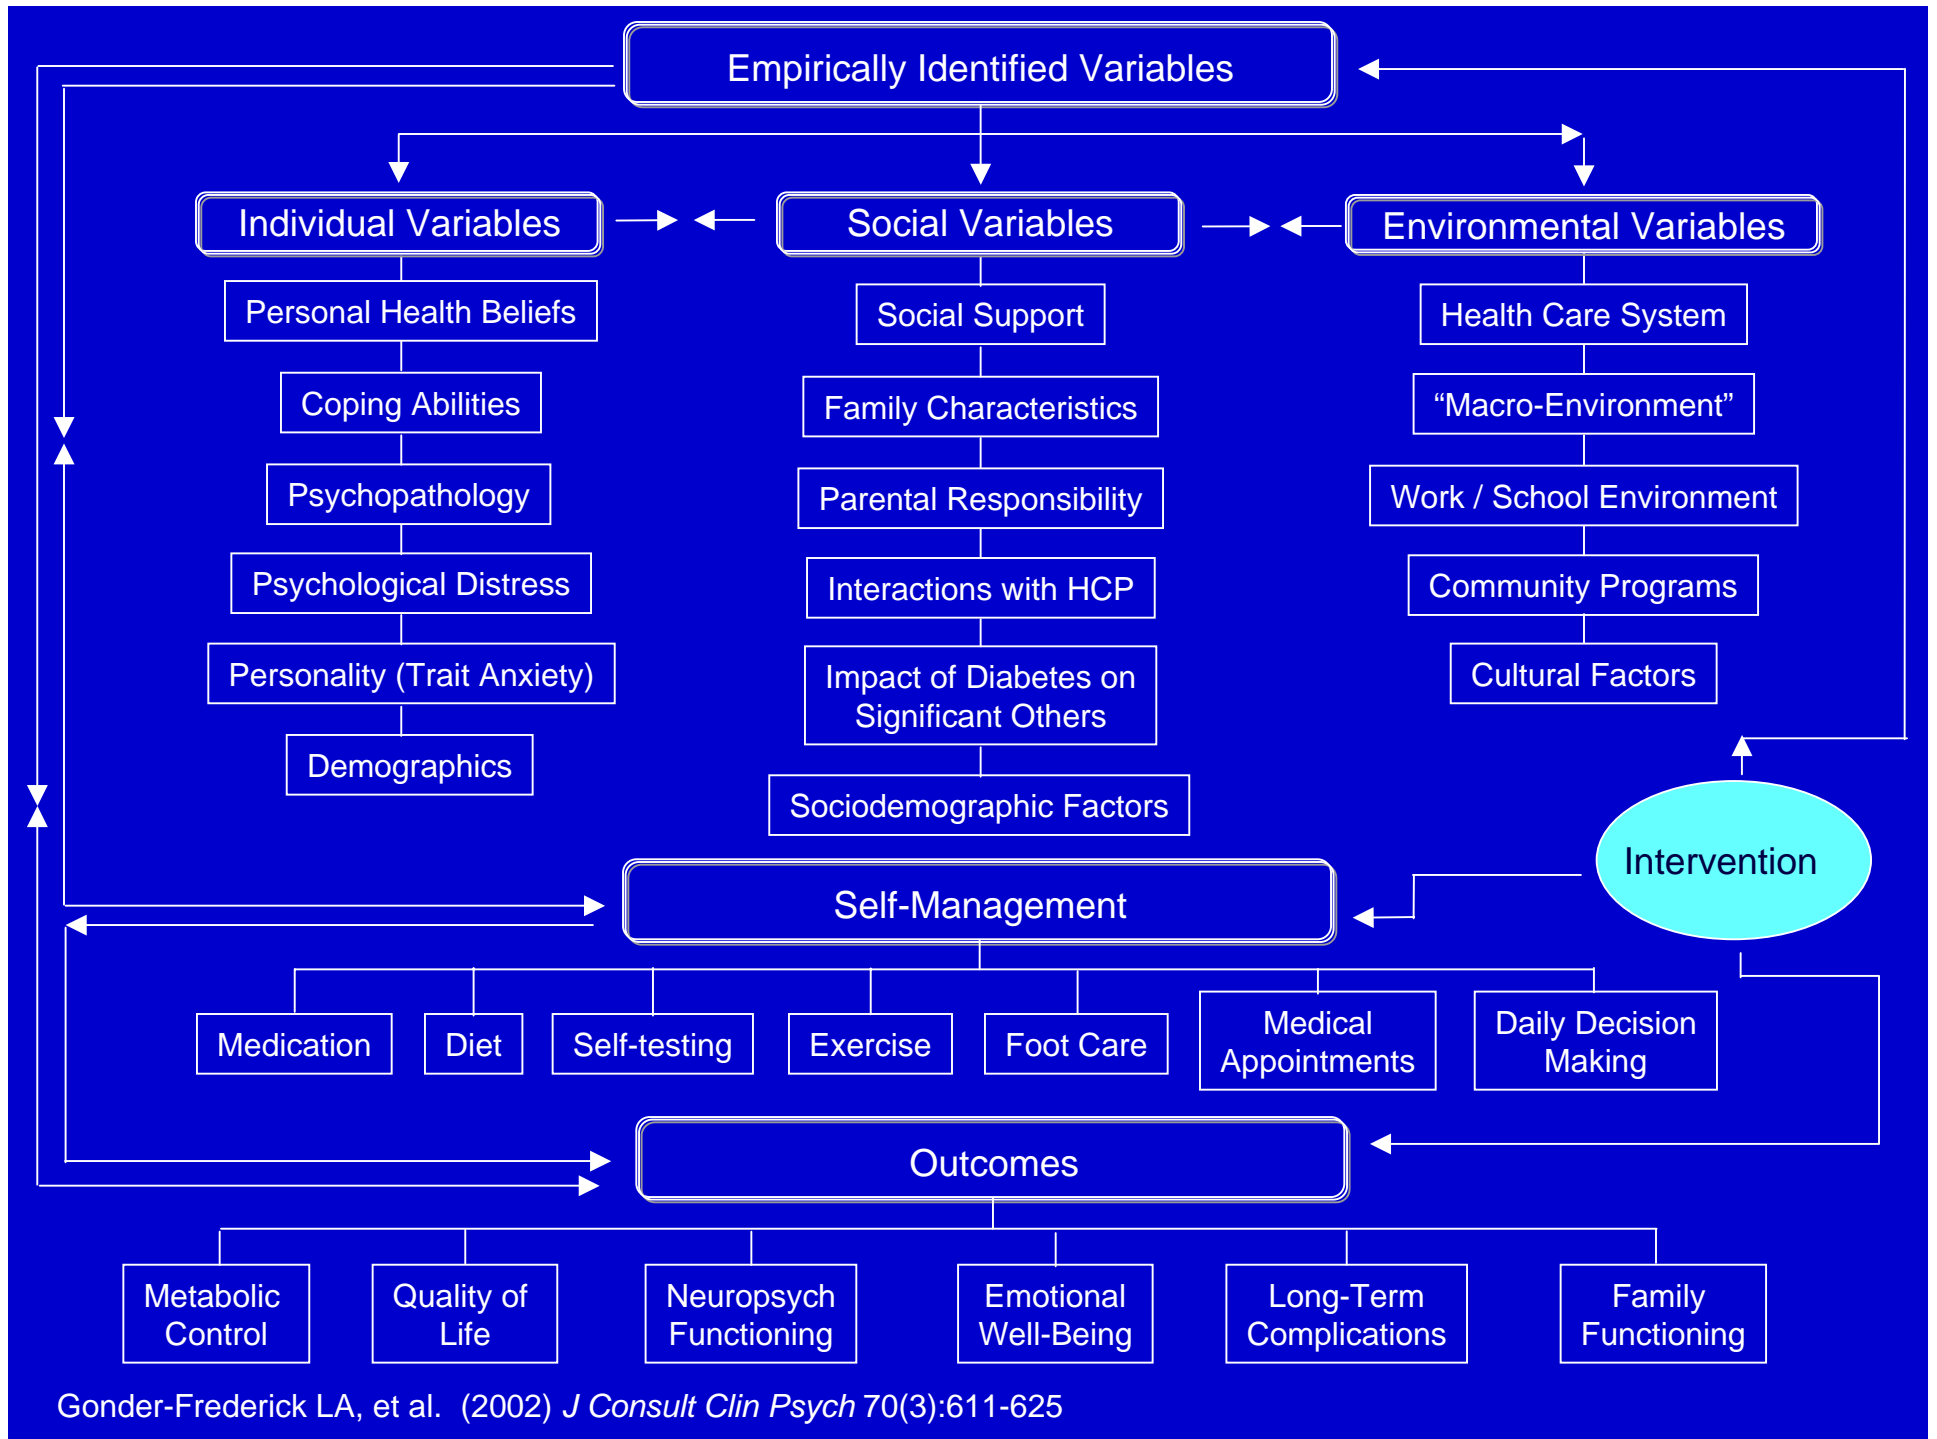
Empirically Identified Variables

Individual Variables

Social Variables

Environmental Variables

Personal Health Beliefs

Coping Abilities

Psychopathology

Psychological Distress

Personality (Trait Anxiety)

Demographics

Social Support

Family Characteristics

Parental Responsibility

Interactions with HCP

Impact of Diabetes on Significant Others

Sociodemographic Factors

Health Care System

“Macro-Environment”

Work / School Environment

Community Programs

Cultural Factors

Intervention

Self-Management

Medication

Diet

Self-testing

Exercise

Foot Care

Medical Appointments

Daily Decision Making

Outcomes

Metabolic Control

Quality of Life

Neuropsych Functioning

Emotional Well-Being

Long-Term Complications

Family Functioning

Gonder-Frederick LA, et al. (2002) *J Consult Clin Psych* 70(3):611-625